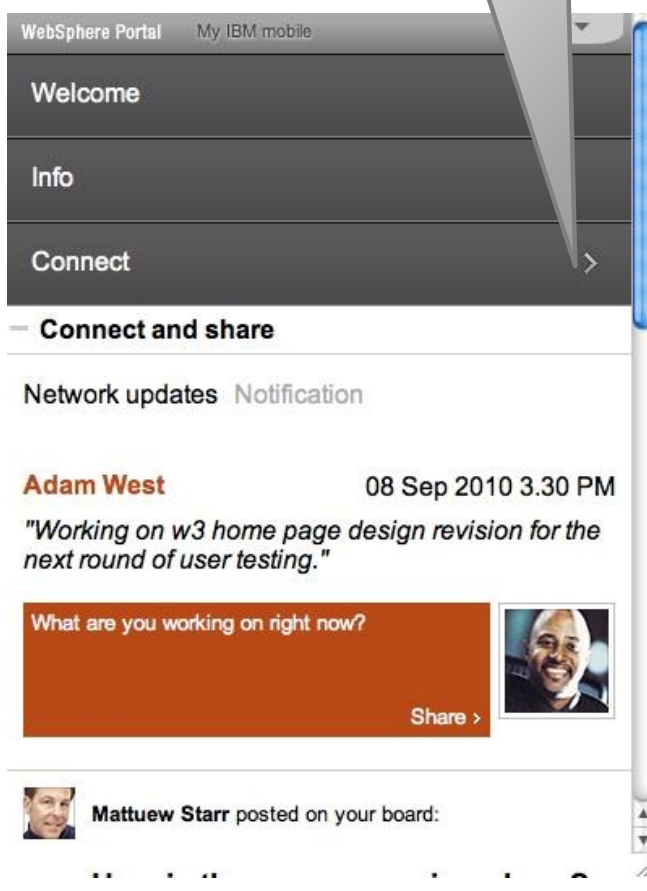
WebSphere Portal My IBM mobile

Welcome

Info

Connect

— Connect and share

Network updates Notification

Adam West 08 Sep 2010 3.30 PM

"Working on w3 home page design revision for the next round of user testing."

What are you working on right now?

Share ›

Mattuew Starr posted on your board:

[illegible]